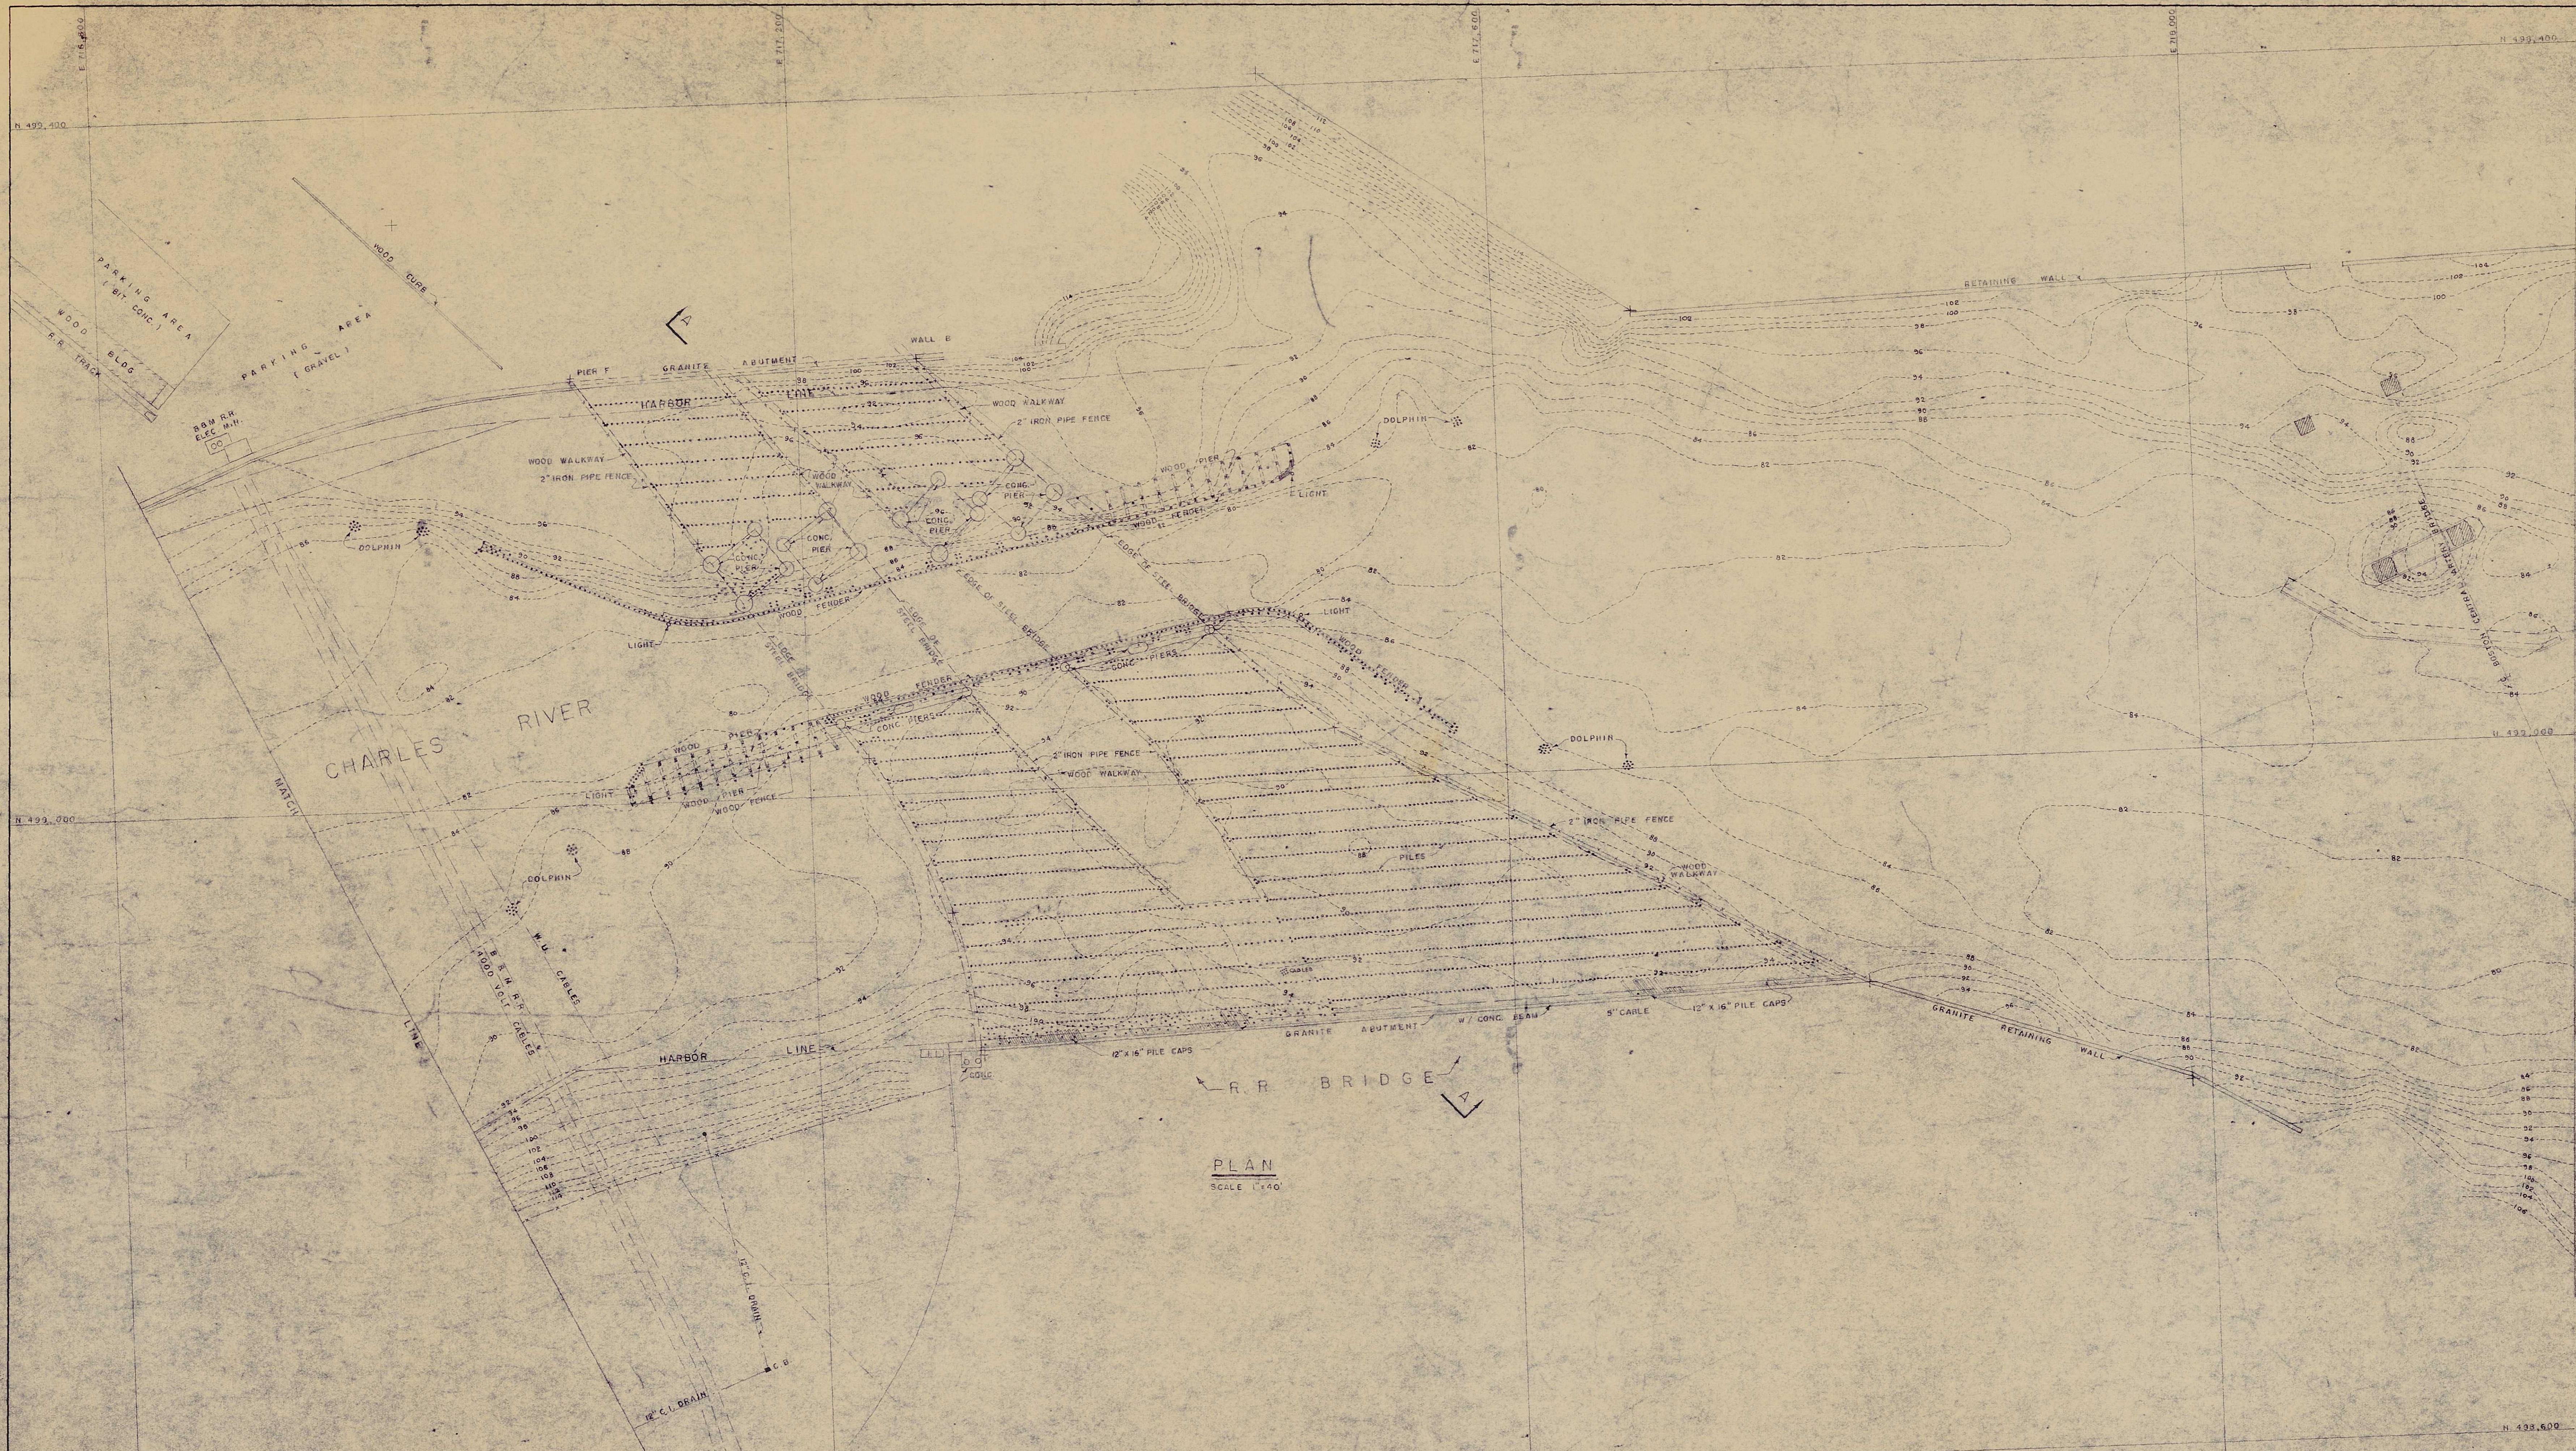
PARKING AREA (BIT. CONC.)

WOOD BLDG.

R.R. TRACK

WOOD CURB

PARKING AREA (GRAVEL)

B&M R.R. ELEC. M.H.

A

PIER 7

GRANITE ABUTMENT

WALL 6

HARBOR LINE

WOOD WALKWAY

2" IRON PIPE FENCE

CONC. PIER

WOOD PIER

LIGHT

DOLPHIN

WOOD FENDER

EDGE OF STEEL BRIDGE

LIGHT

RETAINING WALL

CHARLES RIVER

MATCH LINE

WOOD PIER

CONC. PIER

WOOD FENCE

LIGHT

2" IRON PIPE FENCE

WOOD WALKWAY

DOLPHIN

PILES

2" IRON PIPE FENCE

WOOD WALKWAY

B&M R.R. CABLE

GRANITE ABUTMENT W/ CONC. BEAM

5" CABLE

12" x 16" PILE CAPS

12" x 16" PILE CAPS

GRANITE RETAINING WALL

HARBOR LINE

CONC.

R.R. BRIDGE

A

PLAN

SCALE 1"=40'

C.I. DRAIN

C.B.

C.I. DRAIN

N 499,000

N 499,600